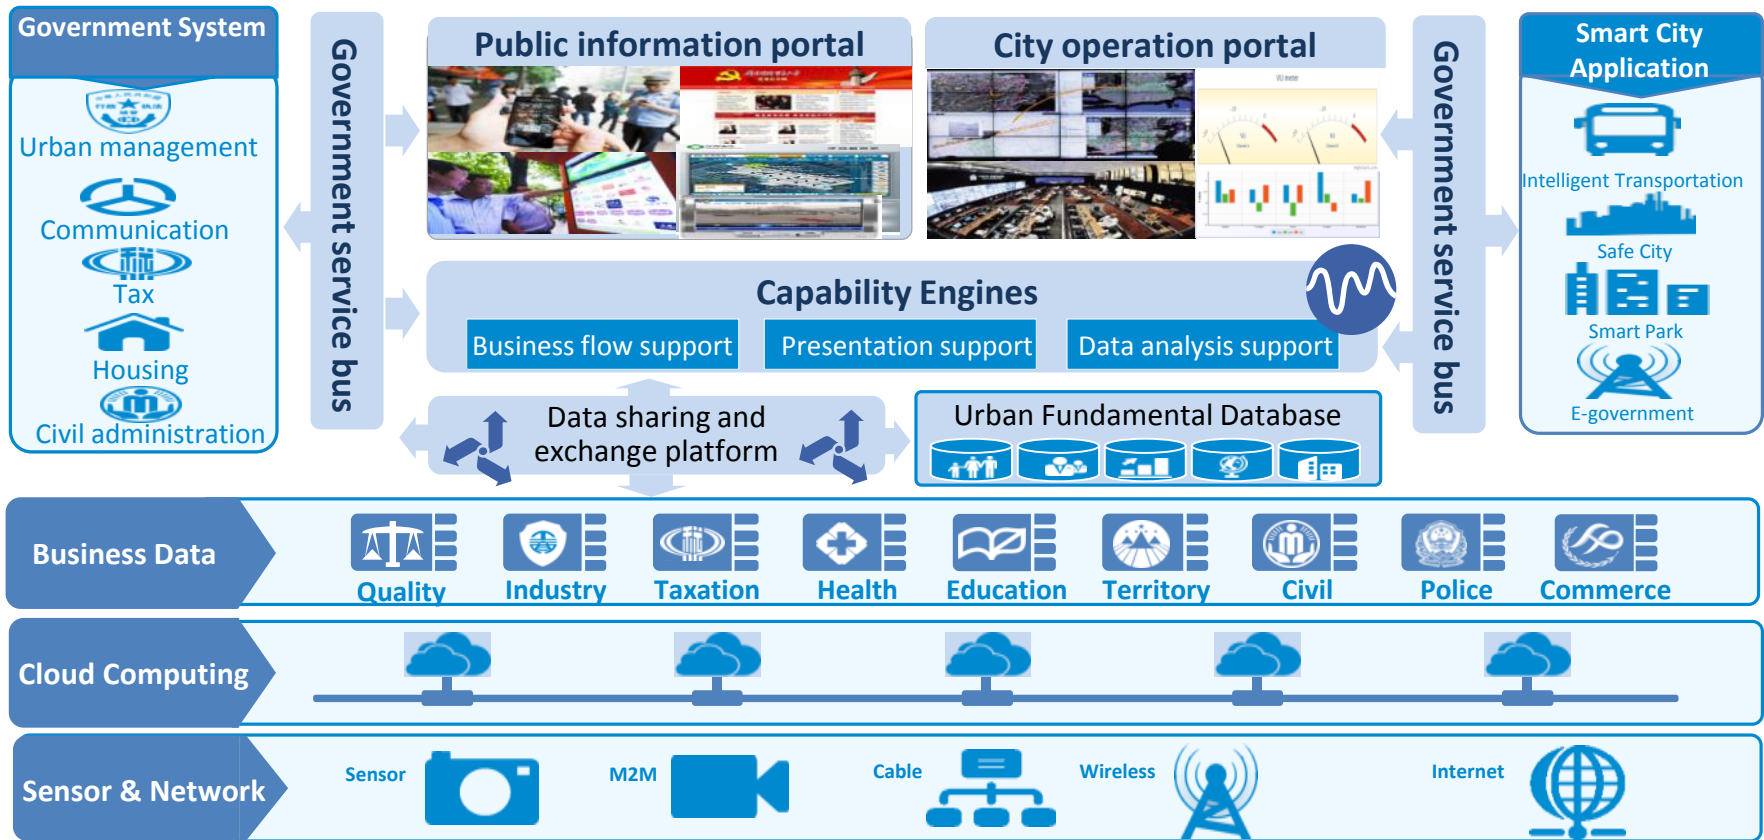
Government System

Urban management

Communication

Tax

Housing

Civil administration

Government service bus

Public information portal

City operation portal

Capability Engines

Business flow support

Presentation support

Data analysis support

Data sharing and exchange platform

Urban Fundamental Database

Government service bus

Smart City Application

Intelligent Transportation

Safe City

Smart Park

E-government

Business Data

Quality

Industry

Taxation

Health

Education

Territory

Civil

Police

Commerce

Cloud Computing

Sensor & Network

Sensor

M2M

Cable

Wireless

Internet